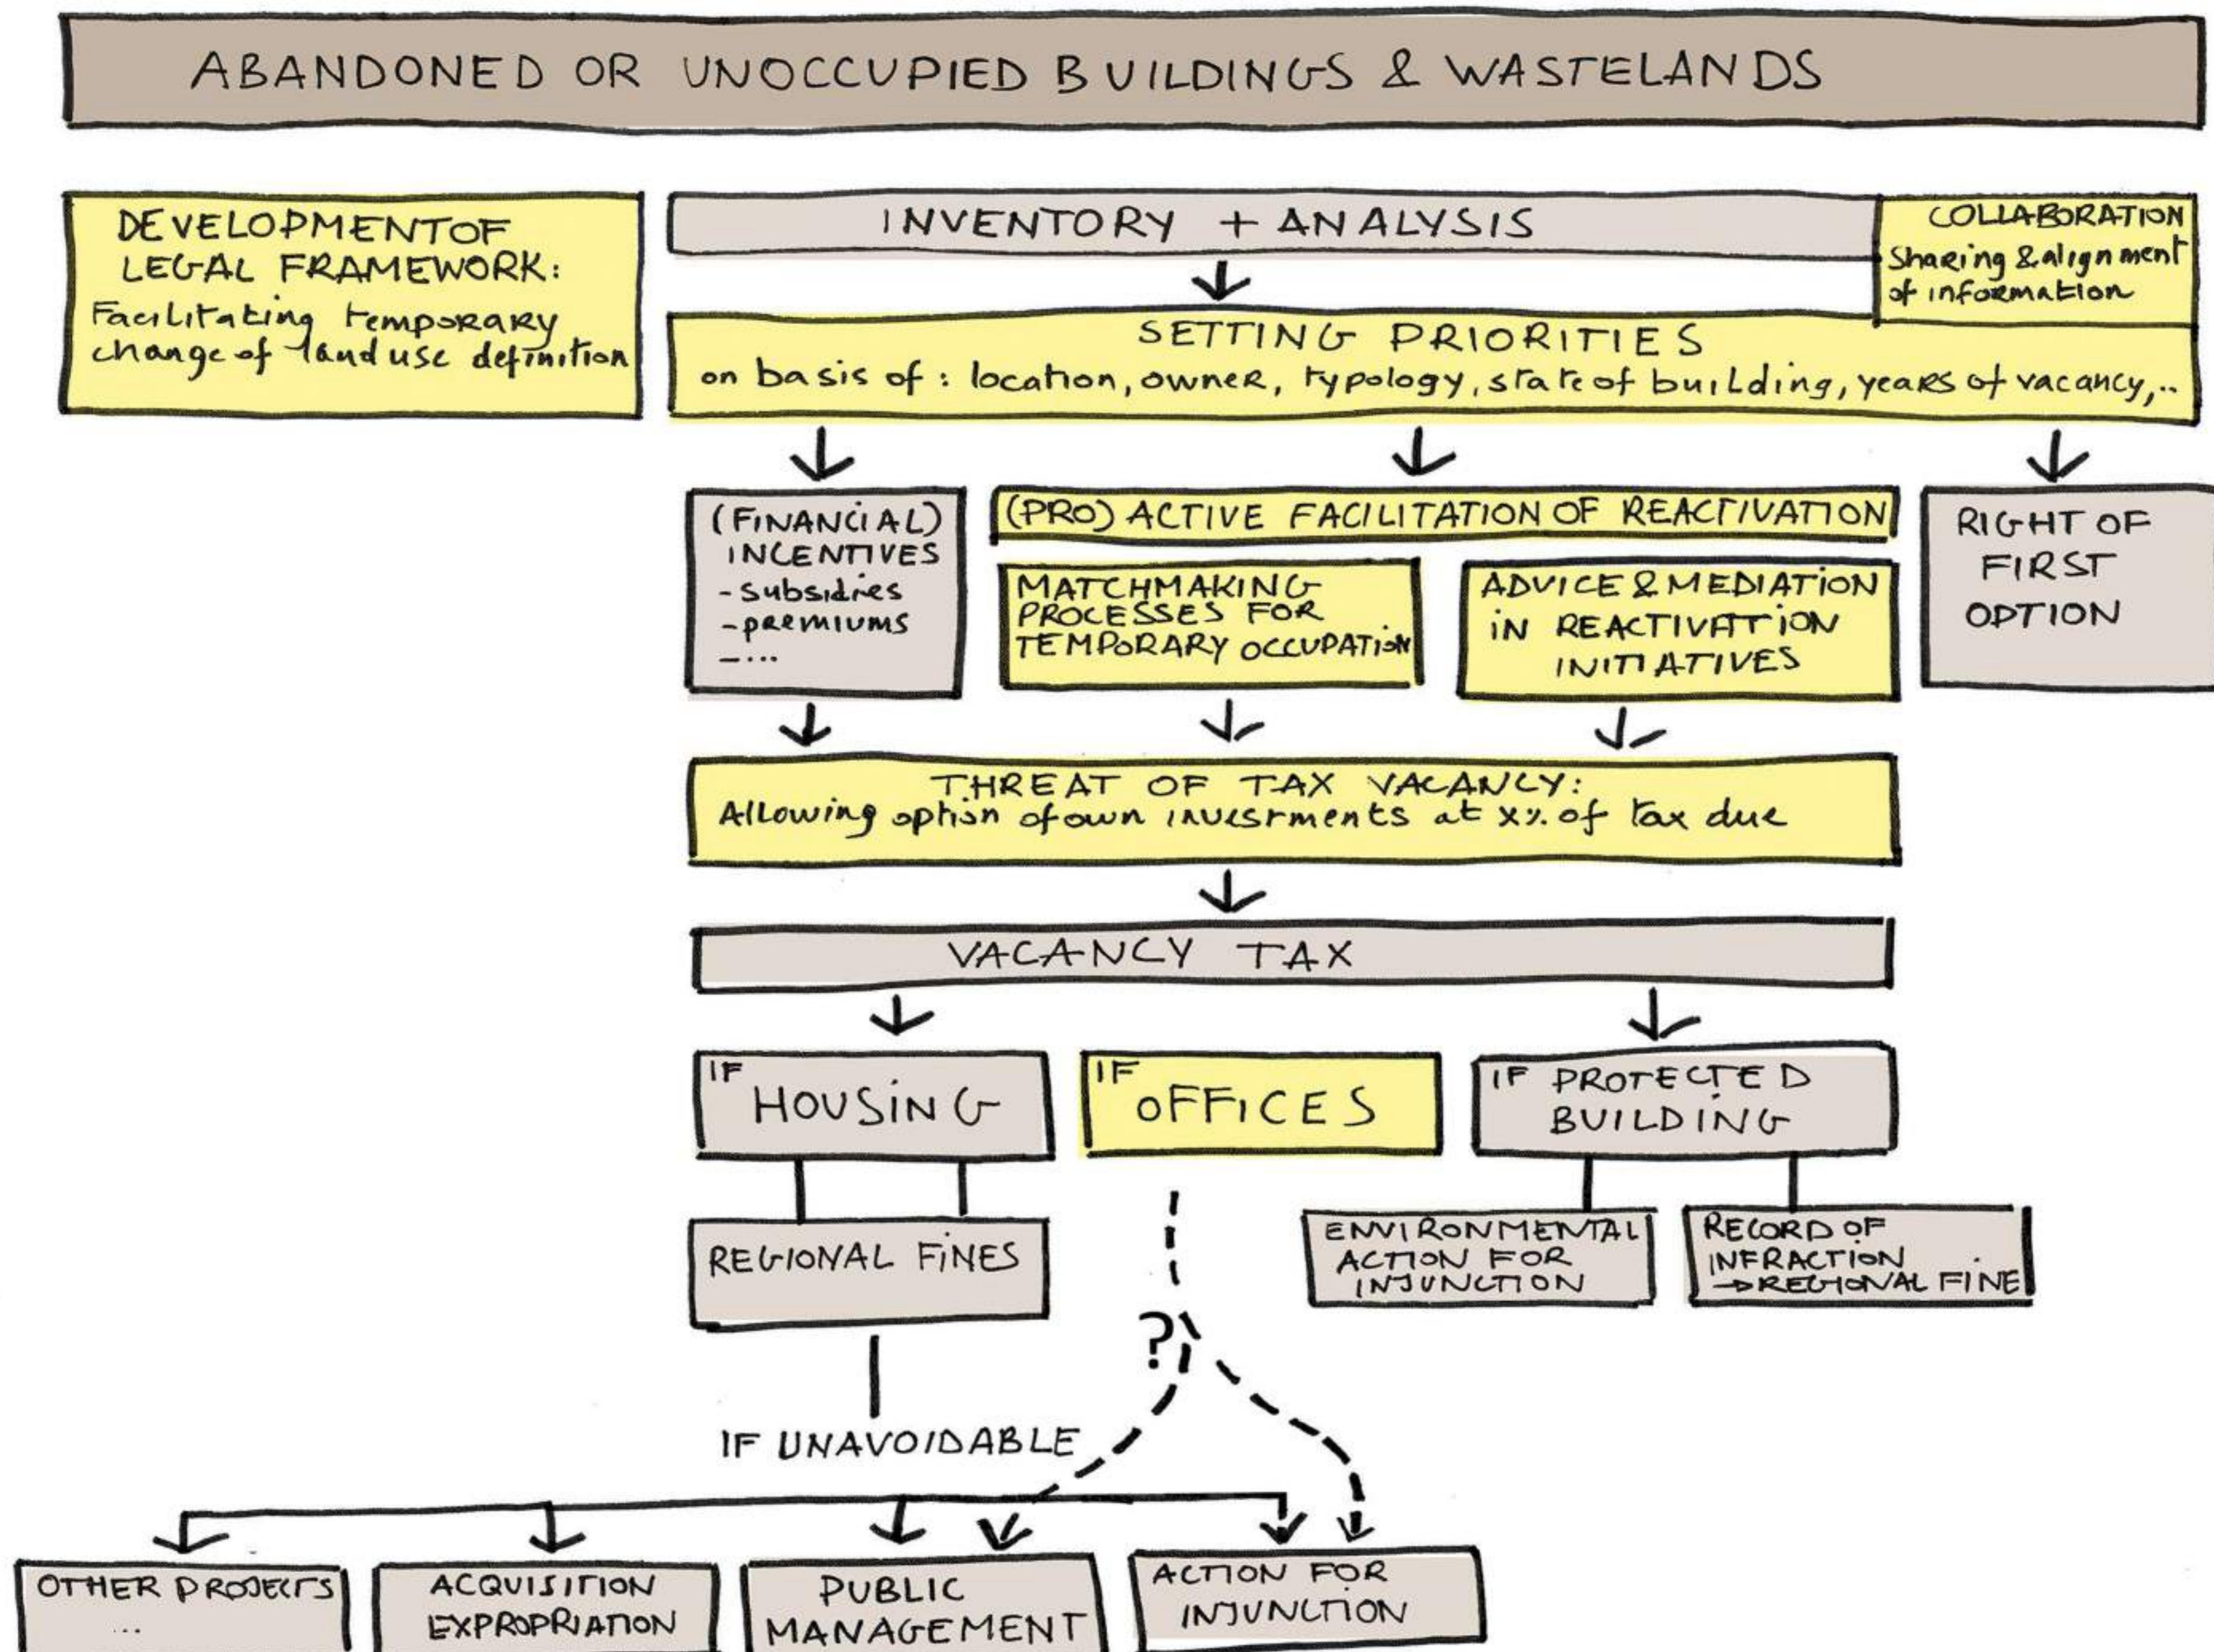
ABANDONED OR UNOCCUPIED BUILDINGS & WASTELANDS

DEVELOPMENTOF LEGAL FRAMEWORK: Facilitating temporary change of land use definition

INVENTORY + ANALYSIS

COLLABORATION Sharing & alignment of information

SETTING PRIORITIES
on basis of: location, owner, typology, state of building, years of vacancy,..

(FINANCIAL) INCENTIVES
- subsidies
- premiums
- ...

(PRO) ACTIVE FACILITATION OF REACTIVATION

MATCHMAKING PROCESSES FOR TEMPORARY OCCUPATION

ADVICE & MEDIATION IN REACTIVATION INITIATIVES

RIGHT OF FIRST OPTION

THREAT OF TAX VACANCY:
Allowing option of own investments at x% of tax due

VACANCY TAX

IF HOUSING

IF OFFICES

IF PROTECTED BUILDING

REGIONAL FINES

?

ENVIRONMENTAL ACTION FOR INJUNCTION

RECORD OF INFRACTION → REGIONAL FINE

IF UNAVOIDABLE

OTHER PROJECTS ...

ACQUISITION EXPROPRIATION

PUBLIC MANAGEMENT

ACTION FOR INJUNCTION